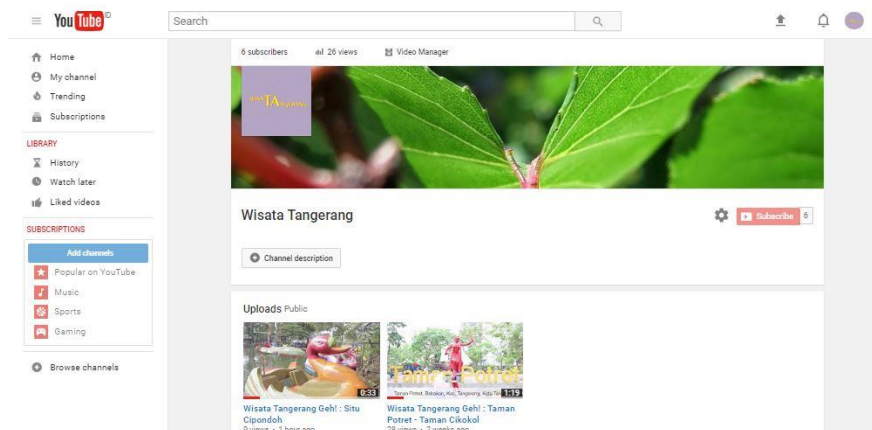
YouTube

Search

Home
My channel
Trending
Subscriptions

LIBRARY
History
Watch later
Liked videos

SUBSCRIPTIONS
Add channels
Popular on YouTube
Music
Sports
Gaming

Browse channels

6 subscribers 26 views Video Manager

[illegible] TA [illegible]

Wisata Tangerang

Subscribe 6

Channel description

Uploads Public

0:33
Wisata Tangerang Geh! : Situ Cipondoh
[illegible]

Taman Potret
Taman Potret, Babakan, Kec. Tangerang, Kota Tan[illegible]
1:19
Wisata Tangerang Geh! : Taman Potret - Taman Cikokol
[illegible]